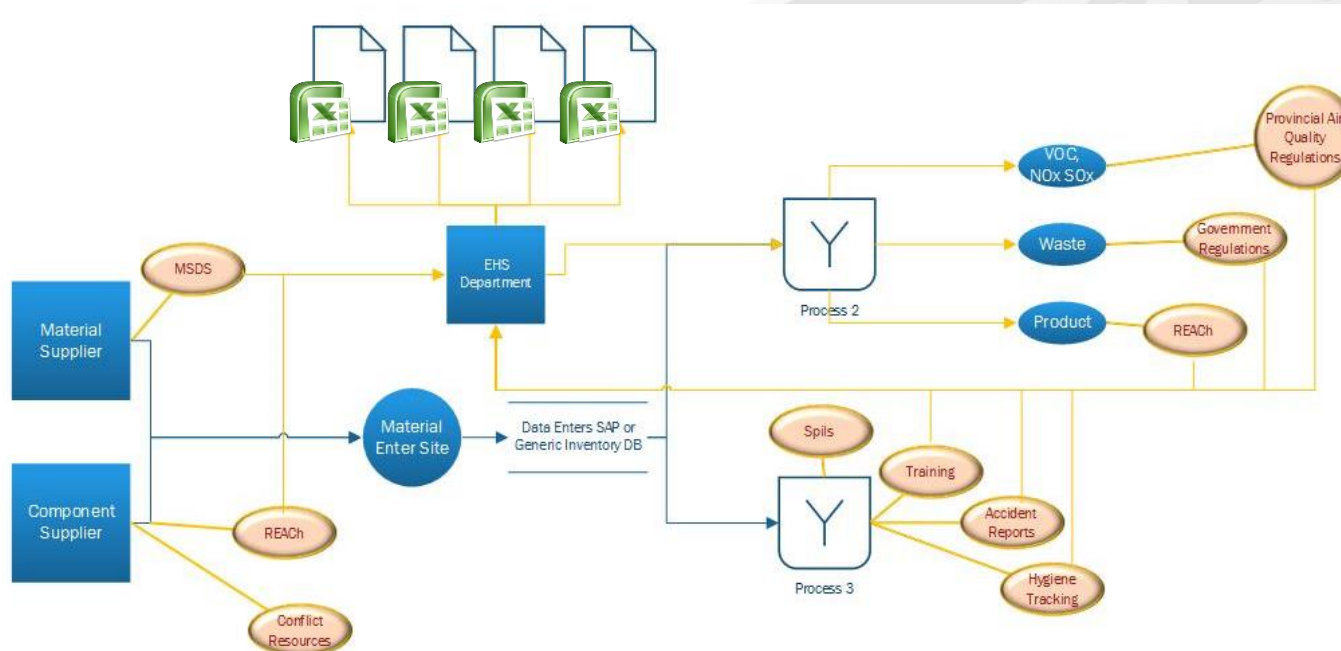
Provincial Air Quality Regulations

VOC, NOx SOx

Government Regulations

Waste

Process 2

EHS Department

MSDS

Product

REACh

Material Supplier

Material Enter Site

Data Enters SAP or Generic Inventory DB

Spils

Training

Accident Reports

Component Supplier

REACh

Process 3

Hygiene Tracking

Conflict Resources